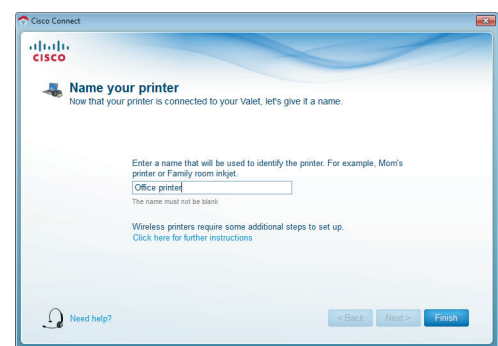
Cisco Connect

CISCO

Name your printer
Now that your printer is connected to your Valet, let's give it a name.

Enter a name that will be used to identify the printer. For example, Mom's printer or Family room inkjet.

Office printer

The name must not be blank

Wireless printers require some additional steps to set up.
Click here for further instructions

Need help?

< Back
Next >
Finish